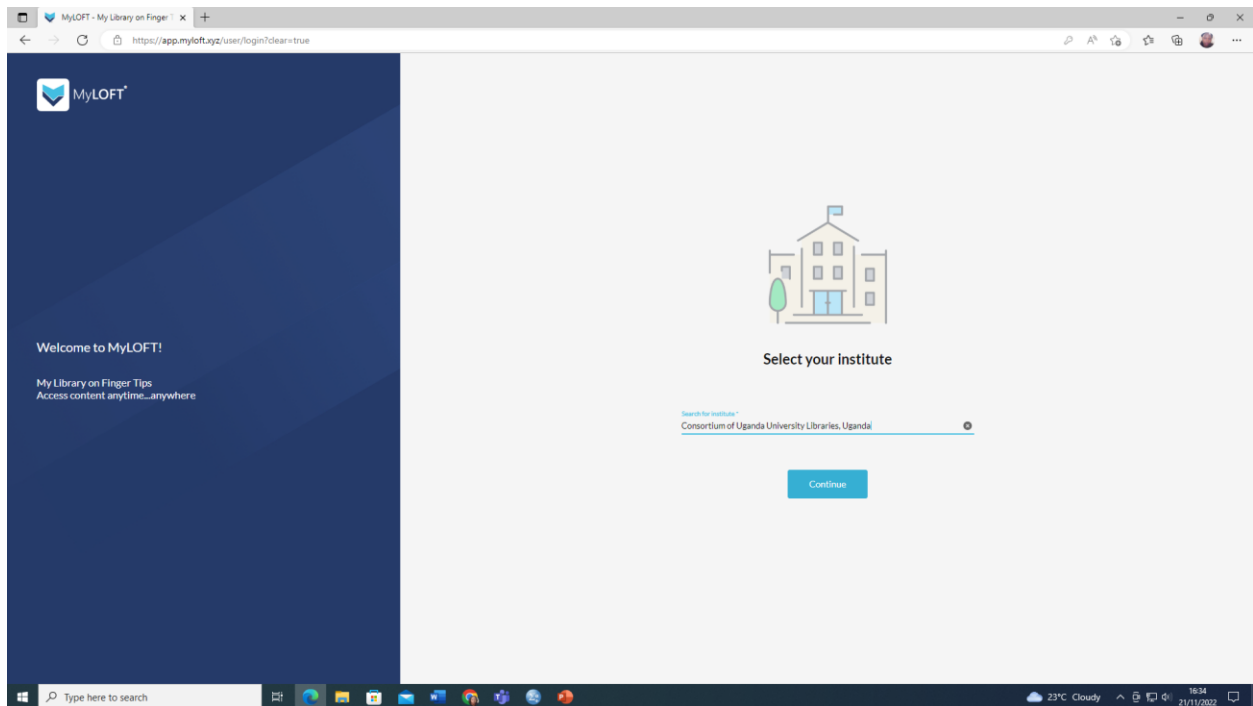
MyLOFT - My Library on Finger T ×

https://app.myloft.xyz/user/login?clear=true

MyLOFT

Welcome to MyLOFT!

My Library on Finger Tips
Access content anytime...anywhere

Select your institute

Search for institute *
Consortium of Uganda University Libraries, Uganda

Continue

Type here to search

23°C Cloudy

16:34
21/11/2022